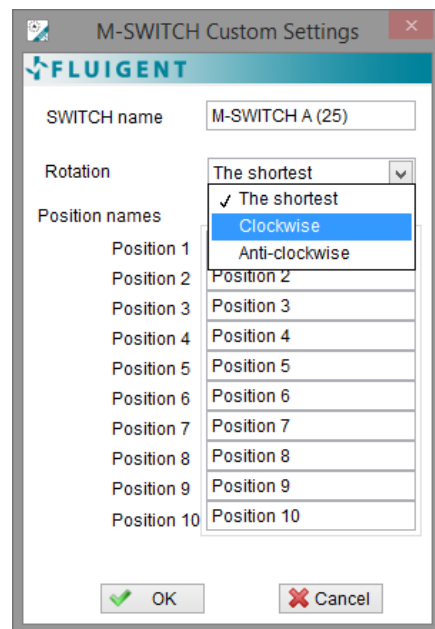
M-SWITCH Custom Settings

FLUIGENT

SWITCH name M-SWITCH A (25)

Rotation The shortest

✓ The shortest
Clockwise
Anti-clockwise

Position names

Position 1
Position 2 Position 2
Position 3 Position 3
Position 4 Position 4
Position 5 Position 5
Position 6 Position 6
Position 7 Position 7
Position 8 Position 8
Position 9 Position 9
Position 10 Position 10

OK Cancel